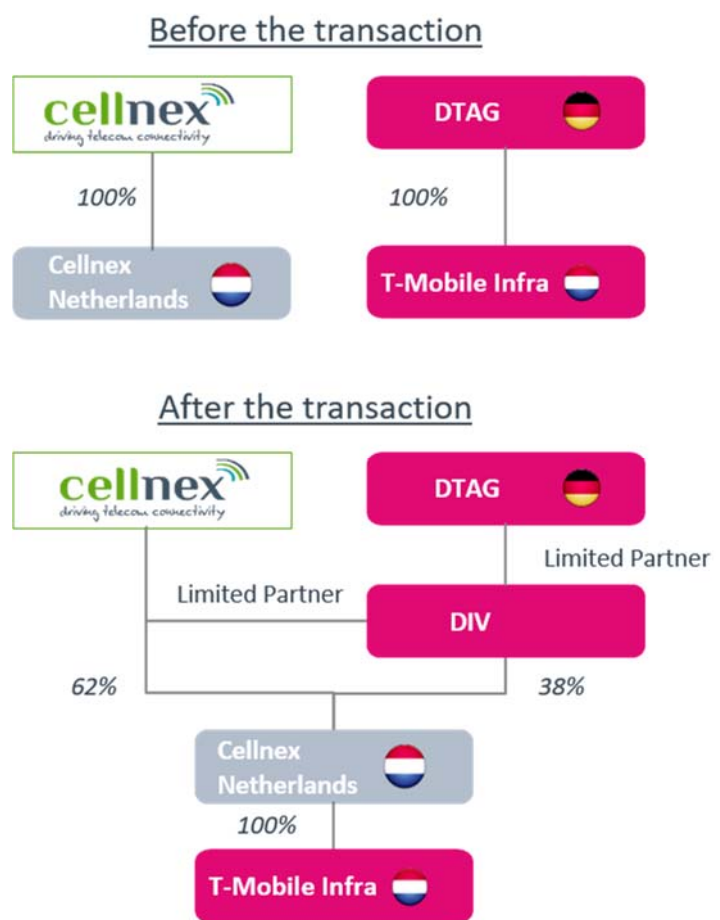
Before the transaction

cellnex
driving telecom connectivity

DTAG

100%

100%

Cellnex Netherlands

T-Mobile Infra

After the transaction

cellnex
driving telecom connectivity

DTAG

Limited Partner

Limited Partner

DIV

62%

38%

Cellnex Netherlands

100%

T-Mobile Infra